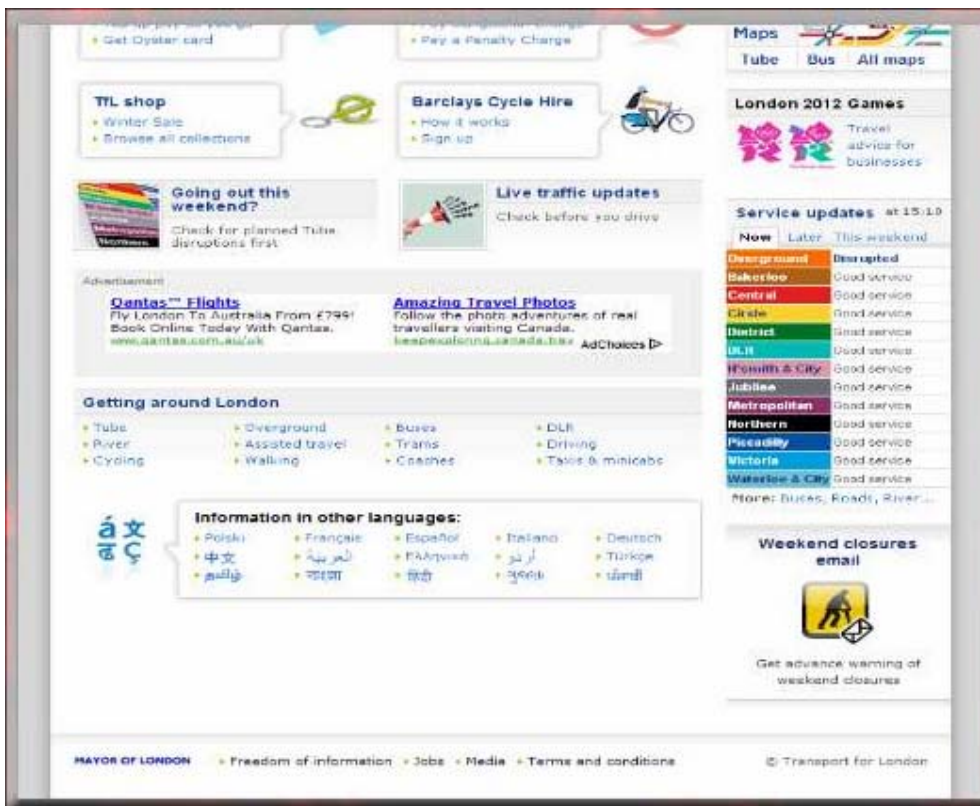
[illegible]
• Get Oyster card

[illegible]
• Pay a Penalty Charge

Maps
Tube Bus All maps

TfL shop
• Winter Sale
• Browse all collections

Barclays Cycle Hire
• How it works
• Sign up

London 2012 Games
Travel advice for businesses

Going out this weekend?
Check for planned Tube disruptions first

Live traffic updates
Check before you drive

Service updates at 15:10
Now Later This weekend

| | |
|---|---|
| Overground | Disrupted |
| Bakerloo | Good service |
| Central | Good service |
| Circle | Good service |
| District | Good service |
| DLR | Good service |
| H'smith & City | Good service |
| Jubilee | Good service |
| Metropolitan | Good service |
| Northern | Good service |
| Piccadilly | Good service |
| Victoria | Good service |
| Waterloo & City | Good service |

More: Buses, Roads, River...

Advertisement
Qantas™ Flights
Fly London To Australia From £799! Book Online Today With Qantas.
www.qantas.com.au/uk

Amazing Travel Photos
Follow the photo adventures of real travellers visiting Canada.
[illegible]
AdChoices ▷

Getting around London
• Tube • Overground • Buses • DLR
• River • Assisted travel • Trams • Driving
• Cycling • Walking • Coaches • Taxis & minicabs

á 文
ā ç

Information in other languages:
• Polski • Français • Español • Italiano • Deutsch
• 中文 • العربية • Ελληνικά • اردو • Türkçe
• தமிழ் • বাংলা • हिंदी • ગુજરાતી • ਪੰਜਾਬੀ

Weekend closures email
Get advance warning of weekend closures

MAYOR OF LONDON • Freedom of information • Jobs • Media • Terms and conditions © Transport for London